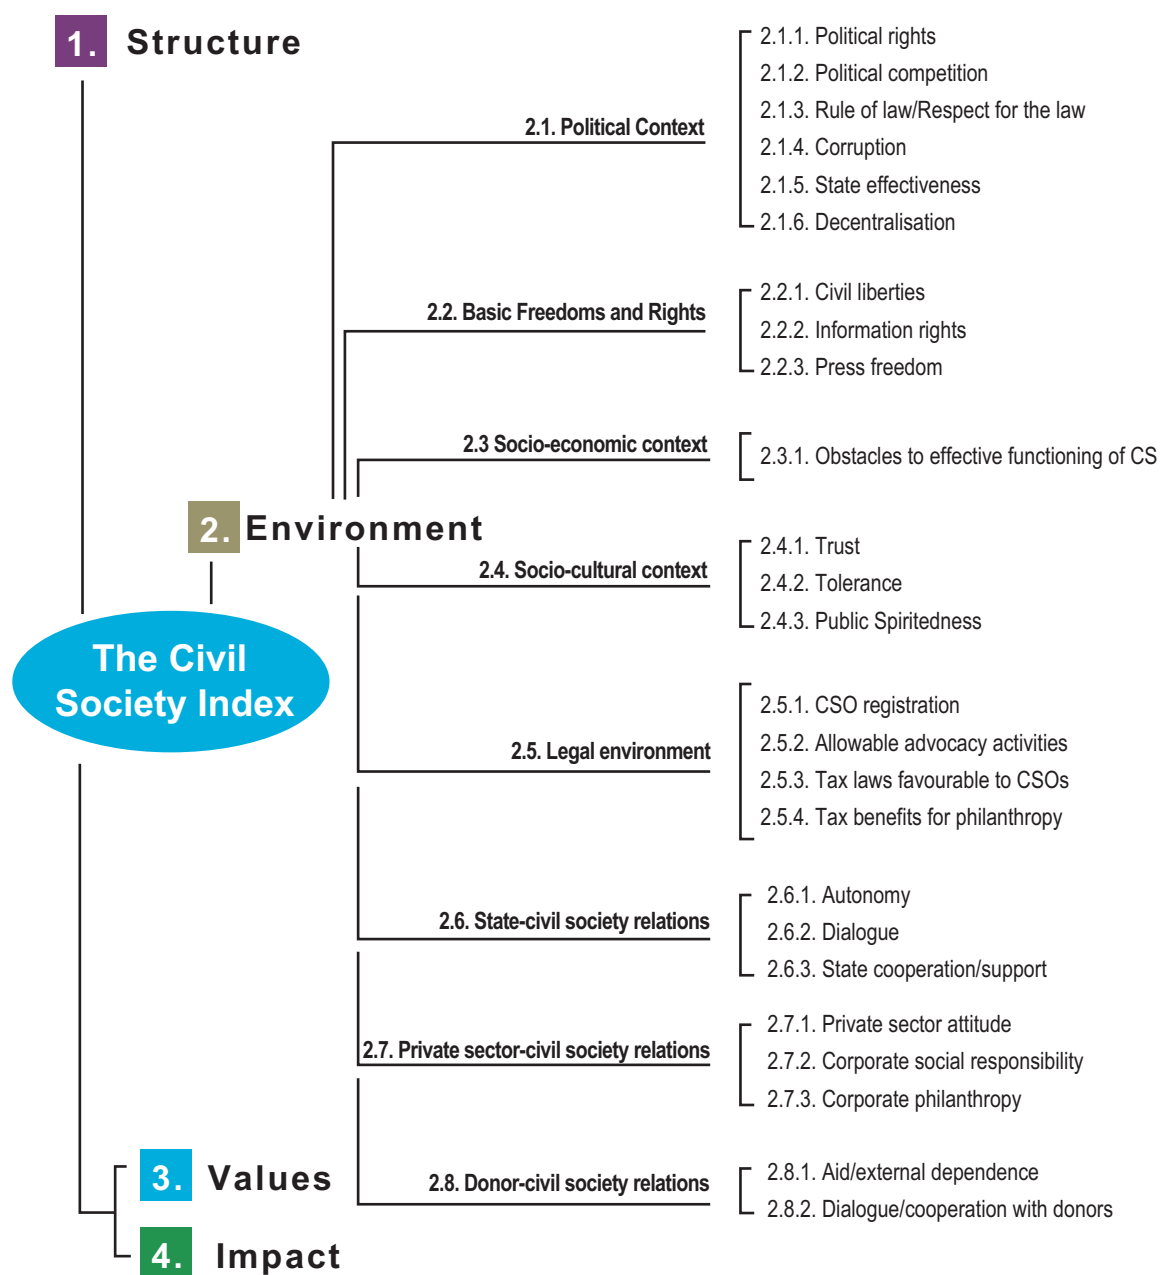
1. Structure

2.1. Political Context

2.1.1. Political rights
2.1.2. Political competition
2.1.3. Rule of law/Respect for the law
2.1.4. Corruption
2.1.5. State effectiveness
2.1.6. Decentralisation

2.2. Basic Freedoms and Rights

2.2.1. Civil liberties
2.2.2. Information rights
2.2.3. Press freedom

2.3 Socio-economic context

2.3.1. Obstacles to effective functioning of CS

2. Environment

2.4. Socio-cultural context

2.4.1. Trust
2.4.2. Tolerance
2.4.3. Public Spiritedness

The Civil Society Index

2.5. Legal environment

2.5.1. CSO registration
2.5.2. Allowable advocacy activities
2.5.3. Tax laws favourable to CSOs
2.5.4. Tax benefits for philanthropy

2.6. State-civil society relations

2.6.1. Autonomy
2.6.2. Dialogue
2.6.3. State cooperation/support

2.7. Private sector-civil society relations

2.7.1. Private sector attitude
2.7.2. Corporate social responsibility
2.7.3. Corporate philanthropy

3. Values

2.8. Donor-civil society relations

2.8.1. Aid/external dependence
2.8.2. Dialogue/cooperation with donors

4. Impact